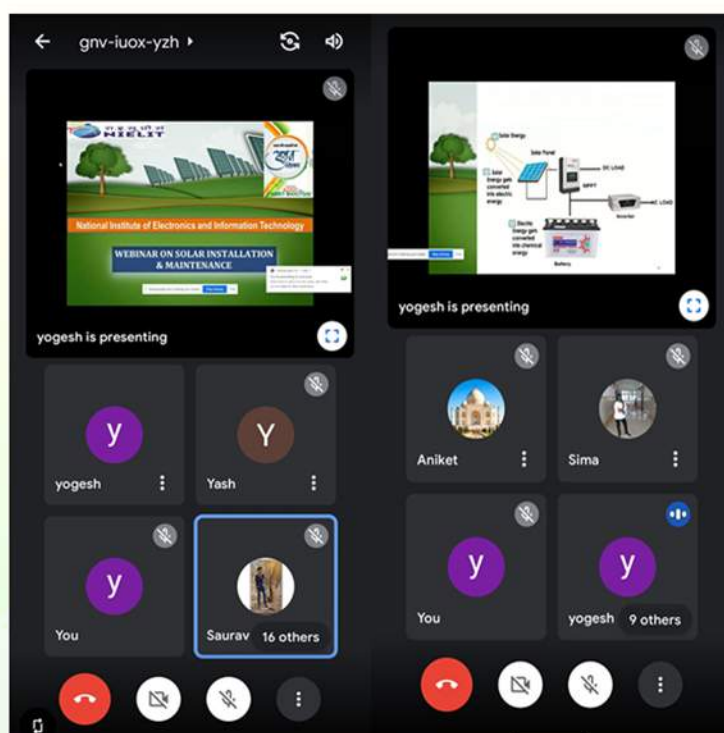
gnv-iuox-yzh

NIELIT

National Institute of Electronics and Information Technology

WEBINAR ON SOLAR INSTALLATION & MAINTENANCE

yogesh is presenting

y
yogesh

Y
Yash

y
You

Saurav
16 others

Solar Energy
Solar Panel
Solar energy gets converted into electric energy
DC LOAD
MPPT
AC LOAD
Inverter
Electric Energy gets converted into chemical energy
Battery

yogesh is presenting

Aniket

Sima

y
You

y
yogesh
9 others